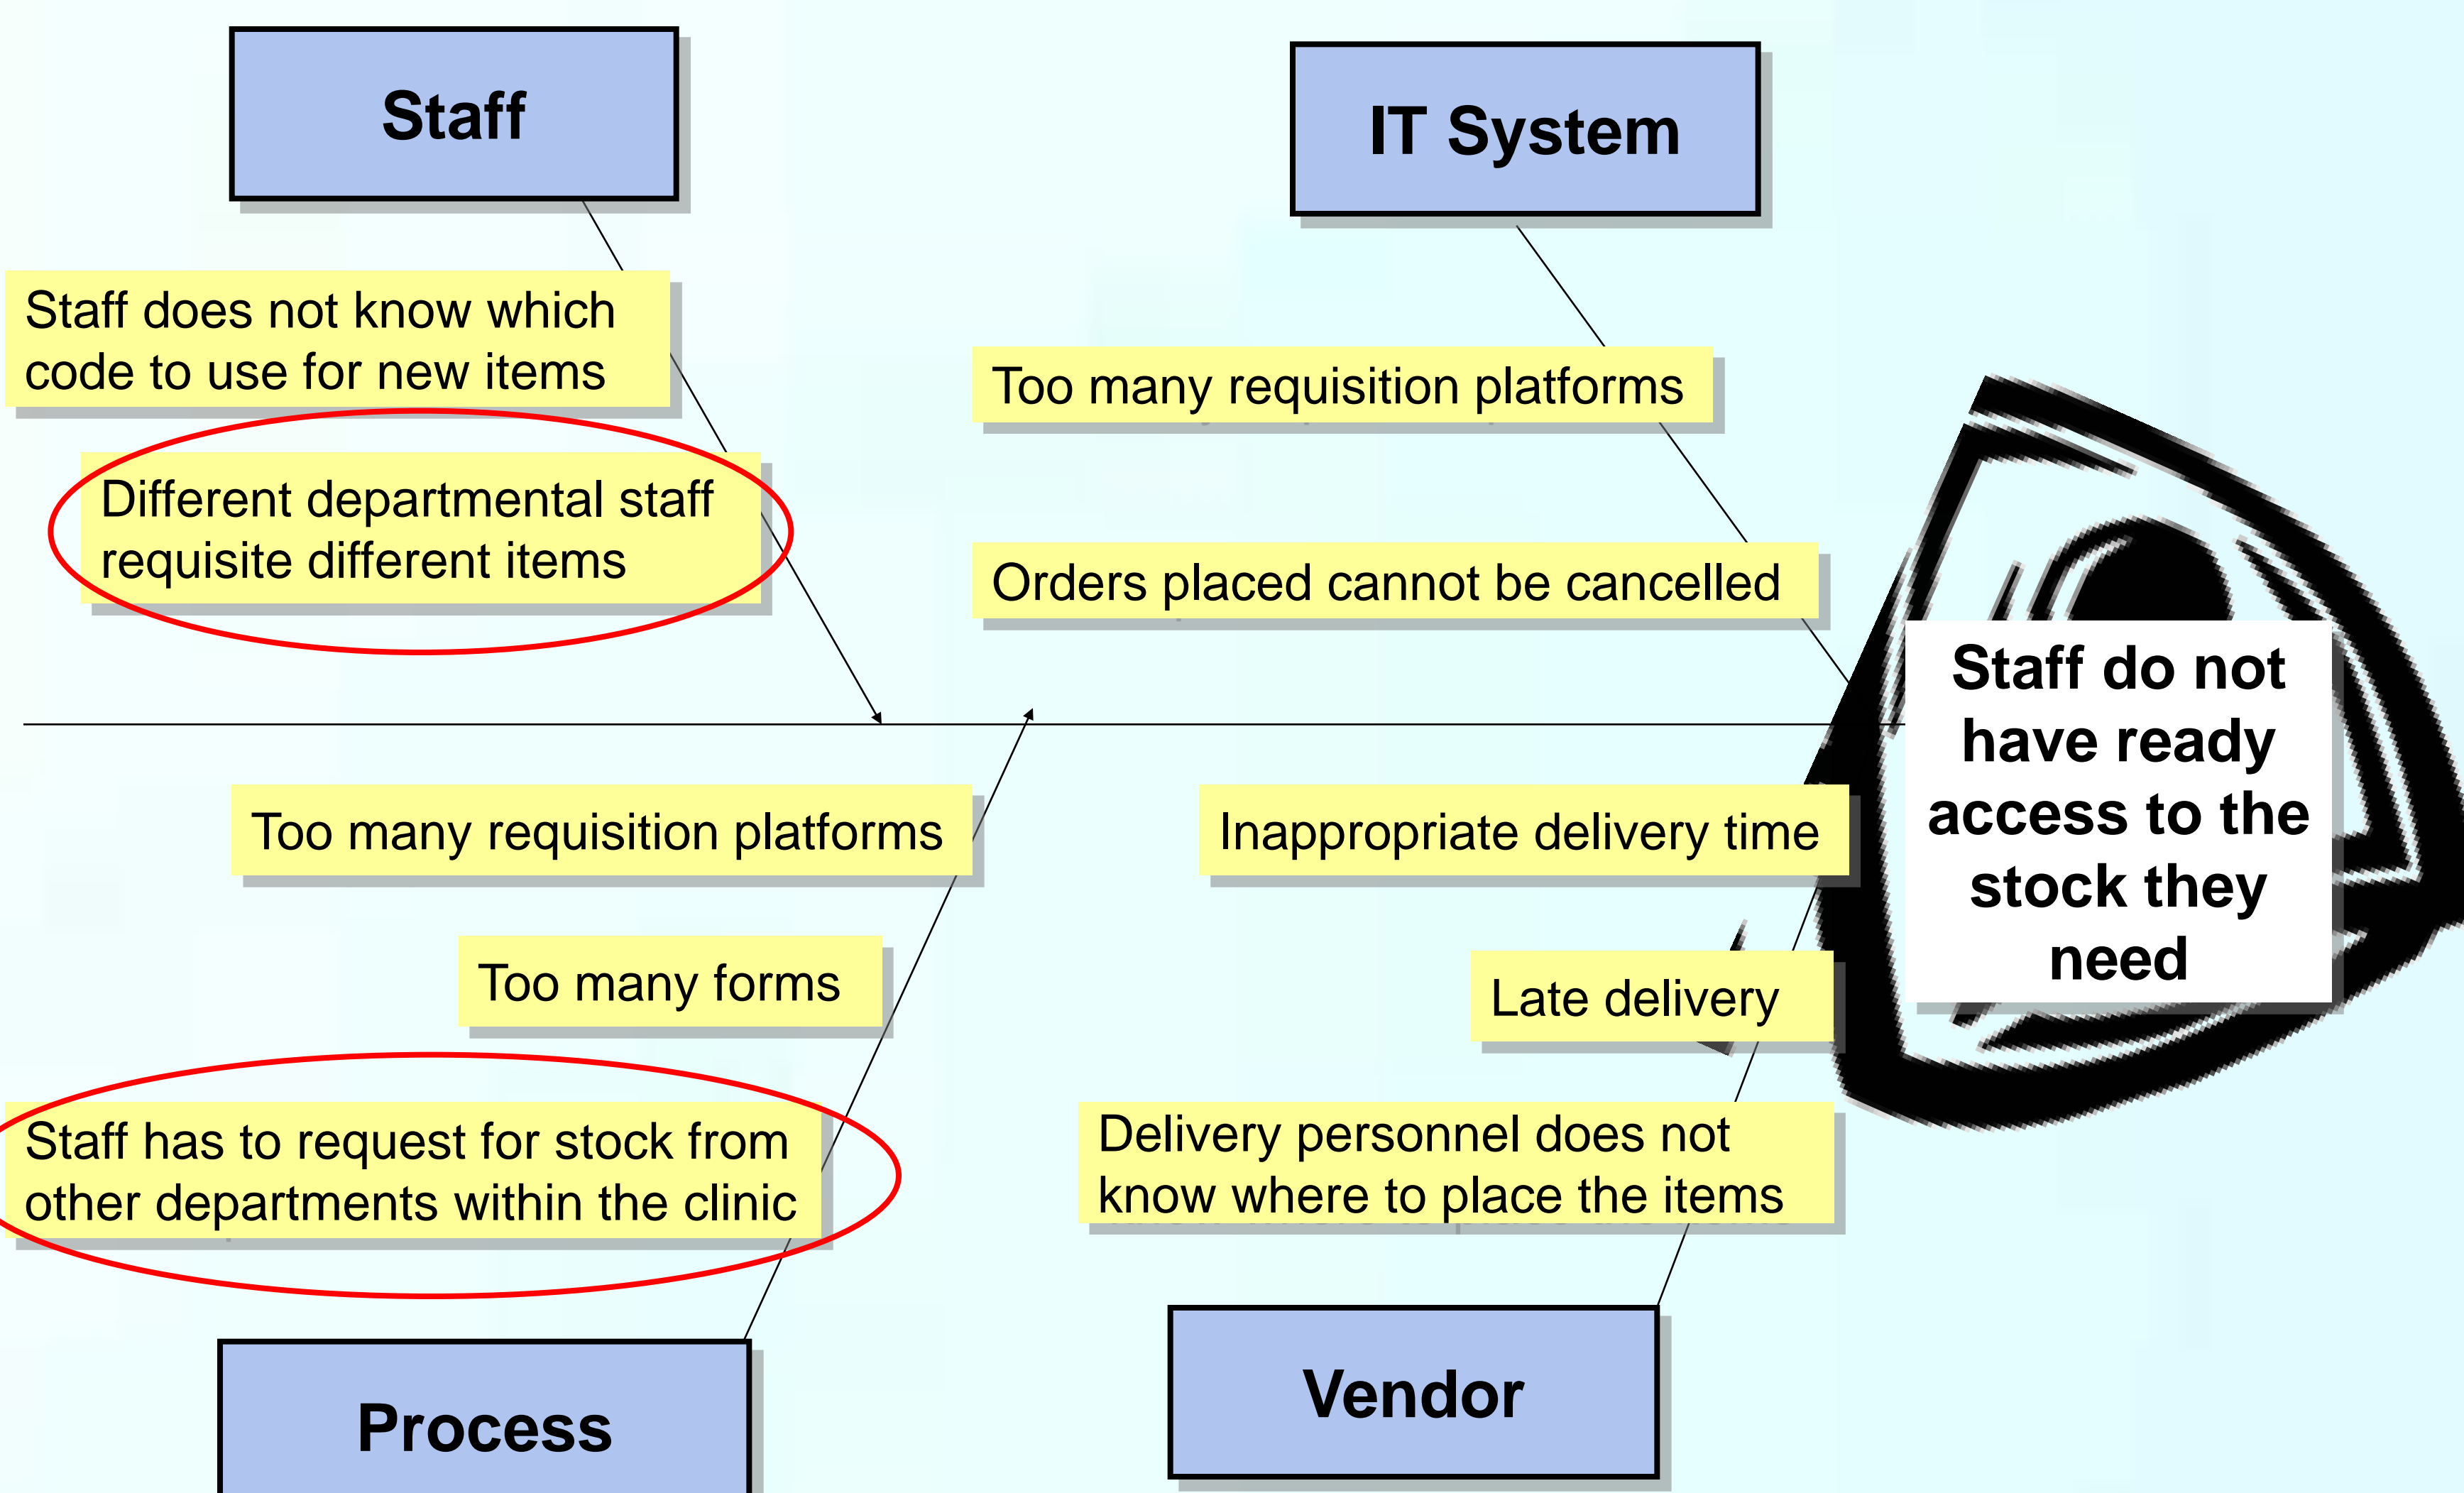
Staff

IT System

Staff does not know which code to use for new items

Different departmental staff requisite different items

Too many requisition platforms

Orders placed cannot be cancelled

Staff do not have ready access to the stock they need

Too many requisition platforms

Too many forms

Staff has to request for stock from other departments within the clinic

Inappropriate delivery time

Late delivery

Delivery personnel does not know where to place the items

Process

Vendor